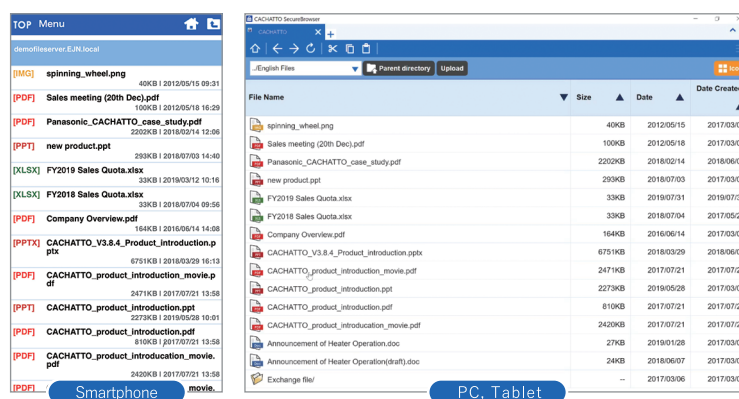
TOP Menu

demofileserver.EJN.local

[IMG] spinning_wheel.png
40KB | 2012/05/15 09:31

[PDF] Sales meeting (20th Dec).pdf
100KB | 2012/05/18 16:29

[PDF] Panasonic_CACHATTO_case_study.pdf
2202KB | 2018/02/14 12:06

[PPT] new product.ppt
293KB | 2018/07/03 14:40

[XLSX] FY2019 Sales Quota.xlsx
33KB | 2019/07/31 12:16

[XLSX] FY2018 Sales Quota.xlsx
33KB | 2018/07/04 09:56

[PDF] Company Overview.pdf
164KB | 2016/06/14 14:08

[PPTX] CACHATTO_V3.8.4_Product_introduction.pptx
6751KB | 2018/03/29 16:13

[PDF] CACHATTO_product_introduction_movie.pdf
2471KB | 2017/07/21 13:58

[PPT] CACHATTO_product_introduction.ppt
2273KB | 2019/05/28 10:01

[PDF] CACHATTO_product_introduction.pdf
810KB | 2017/07/21 13:58

[PDF] CACHATTO_product_introducation_movie.pdf
2420KB | 2017/07/21 13:58

[PDF] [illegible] movie.

Smartphone

CACHATTO SecureBrowser

CACHATTO

./English Files
Parent directory
Upload

| File Name | Size | Date | Date Created |
|---|---|---|---|
| spinning_wheel.png | 40KB | 2012/05/15 | 2017/03/0 |
| Sales meeting (20th Dec).pdf | 100KB | 2012/05/18 | 2017/03/0 |
| Panasonic_CACHATTO_case_study.pdf | 2202KB | 2018/02/14 | 2018/06/0 |
| new product.ppt | 293KB | 2018/07/03 | 2017/03/0 |
| FY2019 Sales Quota.xlsx | 33KB | 2019/07/31 | 2019/07/3 |
| FY2018 Sales Quota.xlsx | 33KB | 2018/07/04 | 2017/05/2 |
| Company Overview.pdf | 164KB | 2016/06/14 | 2017/03/0 |
| CACHATTO_V3.8.4_Product_introduction.pptx | 6751KB | 2018/03/29 | 2018/06/0 |
| CACHATTO_product_introduction_movie.pdf | 2471KB | 2017/07/21 | 2017/07/2 |
| CACHATTO_product_introduction.ppt | 2273KB | 2019/05/28 | 2017/07/2 |
| CACHATTO_product_introduction.pdf | 810KB | 2017/07/21 | 2017/07/2 |
| CACHATTO_product_introducation_movie.pdf | 2420KB | 2017/07/21 | 2017/07/2 |
| Announcement of Heater Operation.doc | 27KB | 2019/01/28 | 2017/03/0 |
| Announcement of Heater Operation(draft).doc | 24KB | 2018/06/07 | 2017/03/0 |
| Exchange file/ | -- | 2017/03/06 | 2017/03/0 |

PC, Tablet